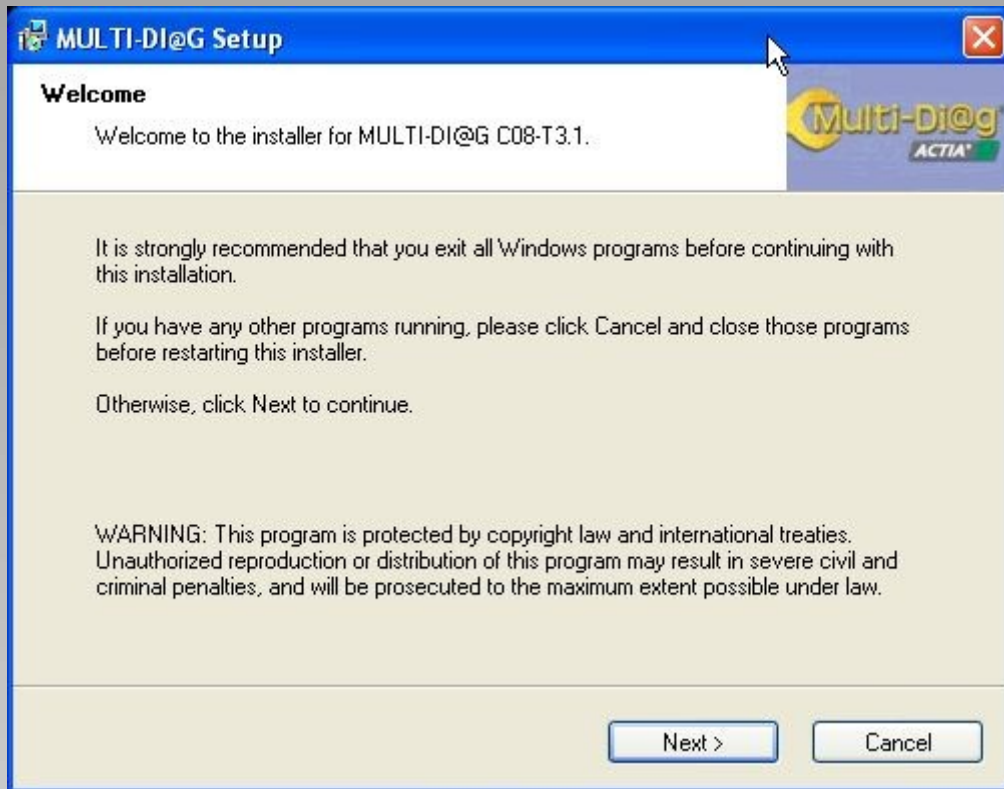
MULTI-DI@G Setup

Welcome

Welcome to the installer for MULTI-DI@G C08-T3.1.

Multi-Di@g
ACTIA

It is strongly recommended that you exit all Windows programs before continuing with this installation.

If you have any other programs running, please click Cancel and close those programs before restarting this installer.

Otherwise, click Next to continue.

WARNING: This program is protected by copyright law and international treaties. Unauthorized reproduction or distribution of this program may result in severe civil and criminal penalties, and will be prosecuted to the maximum extent possible under law.

Next >

Cancel